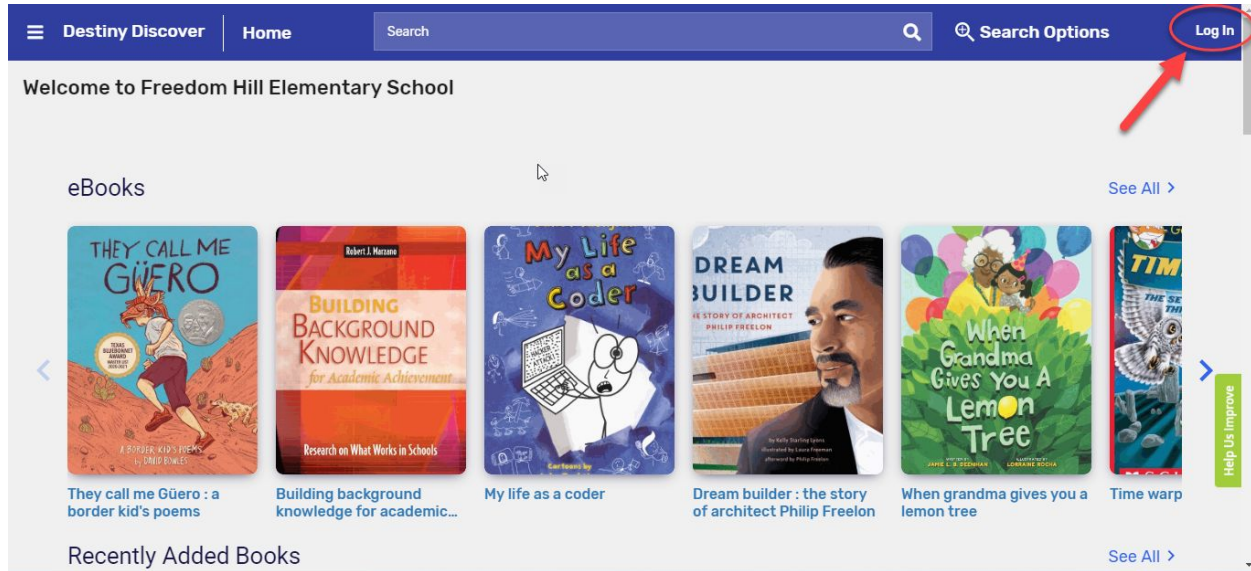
Destiny Discover | Home | Search | Search Options | Log In

Welcome to Freedom Hill Elementary School

eBooks

See All >

THEY CALL ME GÜERO
TEXAS BLUEBONNET AWARD
A BORDER KID'S POEMS by DAVID BOWLES

Robert J. Marzano
BUILDING BACKGROUND KNOWLEDGE for Academic Achievement
Research on What Works in Schools

My Life as a Coder
Cartoons by

DREAM BUILDER
THE STORY OF ARCHITECT PHILIP FREELON
by Kelly Starling Lyons
illustrated by Laura Freeman
afterword by Philip Freelon

When Grandma Gives You A Lemon Tree
JAMIE L. B. DEENIHAN
LORRAINE ROCHA

TIM
THE SE

They call me Güero : a border kid's poems

Building background knowledge for academic...

My life as a coder

Dream builder : the story of architect Philip Freelon

When grandma gives you a lemon tree

Time warp

Help Us Improve

Recently Added Books

See All >